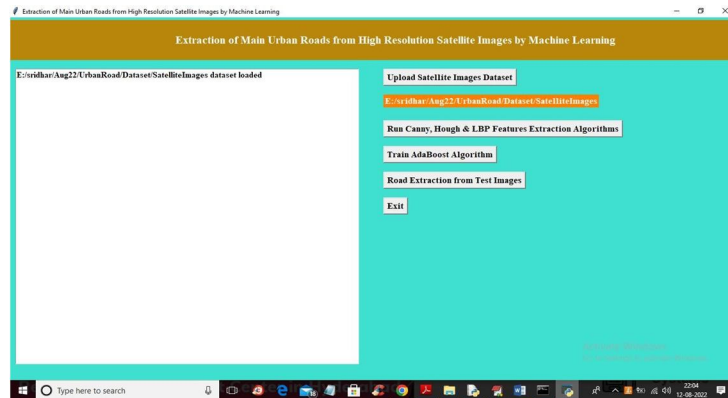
Extraction of Main Urban Roads from High Resolution Satellite Images by Machine Learning

Extraction of Main Urban Roads from High Resolution Satellite Images by Machine Learning

E:/sridhar/Aug22/UrbanRoad/Dataset/SatelliteImages dataset loaded

Upload Satellite Images Dataset

E:/sridhar/Aug22/UrbanRoad/Dataset/SatelliteImages

Run Canny, Hough & LBP Features Extraction Algorithms

Train AdaBoost Algorithm

Road Extraction from Test Images

Exit

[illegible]

Type here to search

22:04
12-08-2022